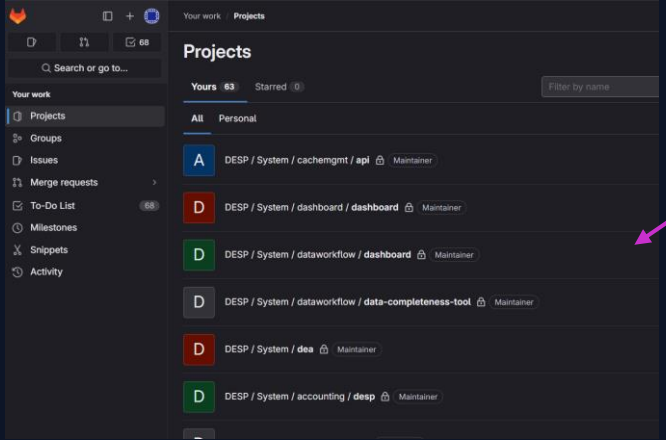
68
Search or go to...
Your work
Projects
Groups
Issues
Merge requests
To-Do List 68
Milestones
Snippets
Activity

Your work > Projects

Projects

Yours 63 Starred 0

Filter by name

All Personal

A DESP / System / cachemgmt / api Maintainer

D DESP / System / dashboard / dashboard Maintainer

D DESP / System / dataworkflow / dashboard Maintainer

D DESP / System / dataworkflow / data-completeness-tool Maintainer

D DESP / System / dea Maintainer

D DESP / System / accounting / desp Maintainer